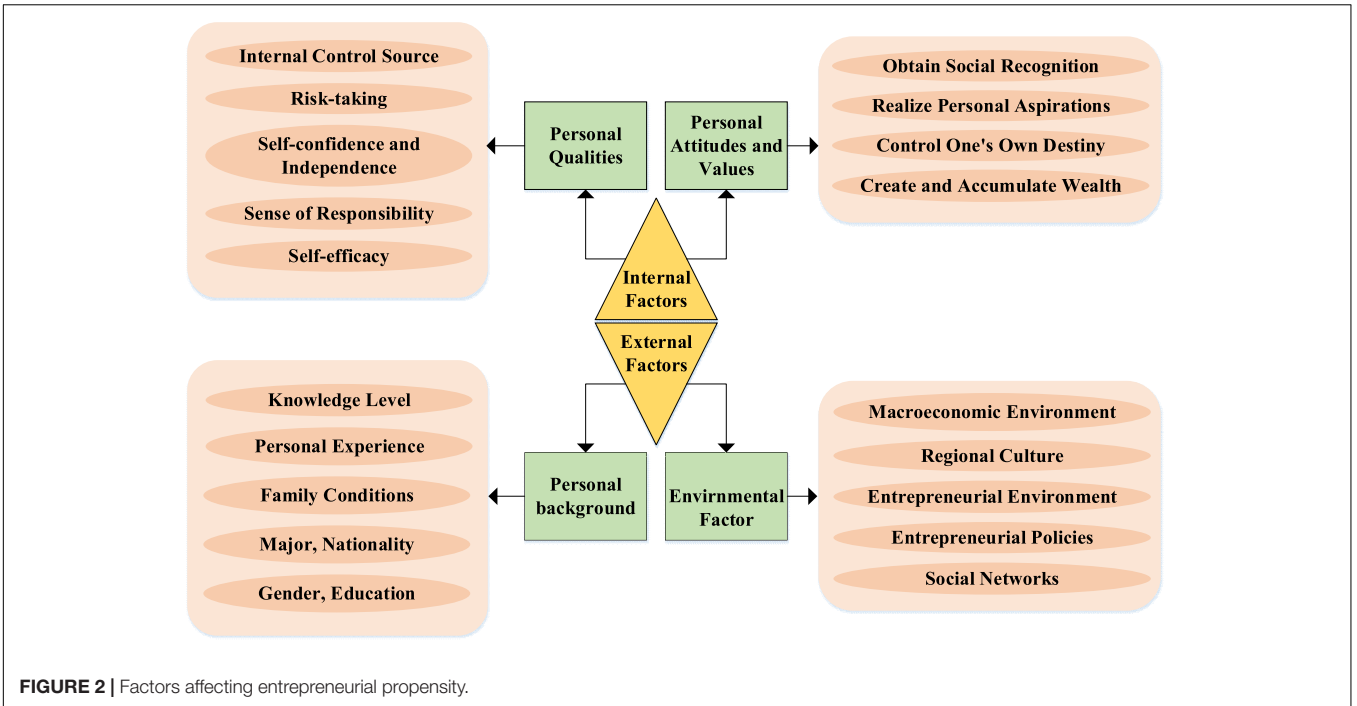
Internal Control Source
Risk-taking
Self-confidence and Independence
Sense of Responsibility
Self-efficacy

Personal Qualities

Personal Attitudes and Values

Obtain Social Recognition
Realize Personal Aspirations
Control One's Own Destiny
Create and Accumulate Wealth

Internal Factors

External Factors

Knowledge Level
Personal Experience
Family Conditions
Major, Nationality
Gender, Education

Personal background

Envirnmental Factor

Macroeconomic Environment
Regional Culture
Entrepreneurial Environment
Entrepreneurial Policies
Social Networks

FIGURE 2 | Factors affecting entrepreneurial propensity.